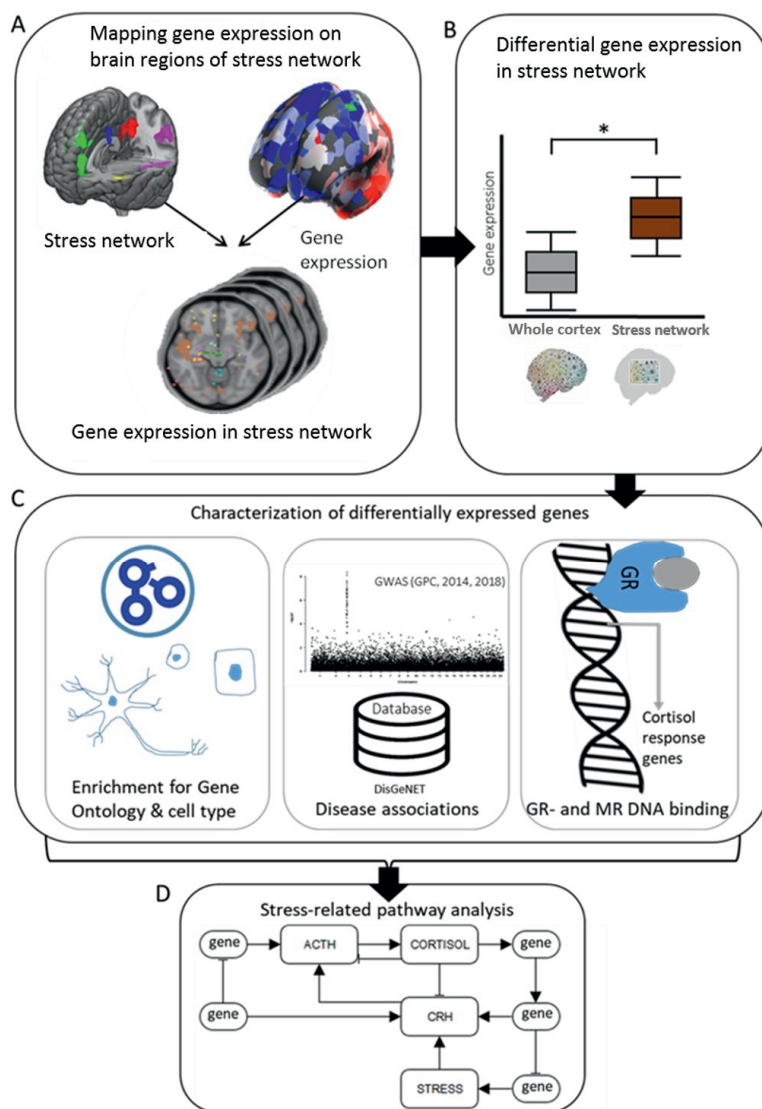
A

Mapping gene expression on brain regions of stress network

Stress network

Gene expression

Gene expression in stress network

B

Differential gene expression in stress network

*

Gene expression

Whole cortex

Stress network

C

Characterization of differentially expressed genes

Enrichment for Gene Ontology & cell type

GWAS (GPC, 2014, 2018)

Database

DisGeNET

Disease associations

GR

Cortisol response genes

GR- and MR DNA binding

D

Stress-related pathway analysis

gene

ACTH

CORTISOL

gene

gene

CRH

gene

STRESS

gene